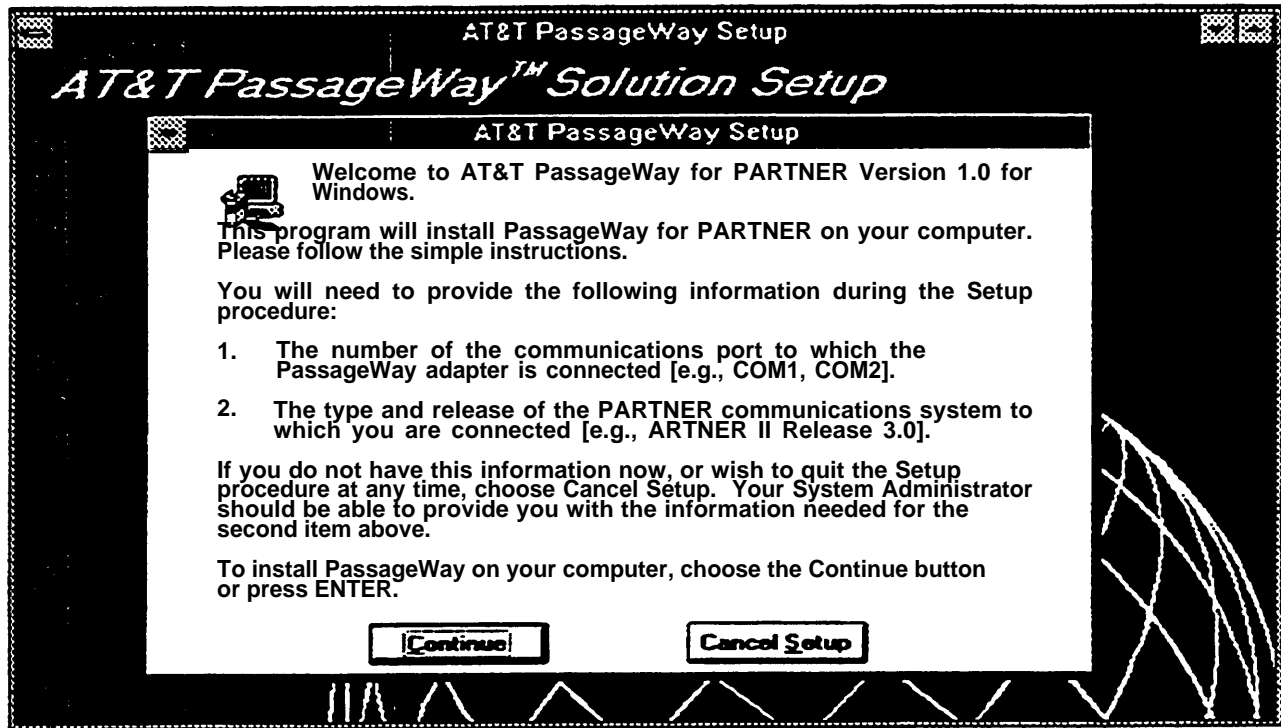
AT&T PassageWay Setup

AT&T PassageWay™ Solution Setup

AT&T PassageWay Setup

Welcome to AT&T PassageWay for PARTNER Version 1.0 for Windows.

This program will install PassageWay for PARTNER on your computer. Please follow the simple instructions.

You will need to provide the following information during the Setup procedure:

1. The number of the communications port to which the PassageWay adapter is connected [e.g., COM1, COM2].

2. The type and release of the PARTNER communications system to which you are connected [e.g., ARTNER II Release 3.0].

If you do not have this information now, or wish to quit the Setup procedure at any time, choose Cancel Setup. Your System Administrator should be able to provide you with the information needed for the second item above.

To install PassageWay on your computer, choose the Continue button or press ENTER.

Continue

Cancel Setup